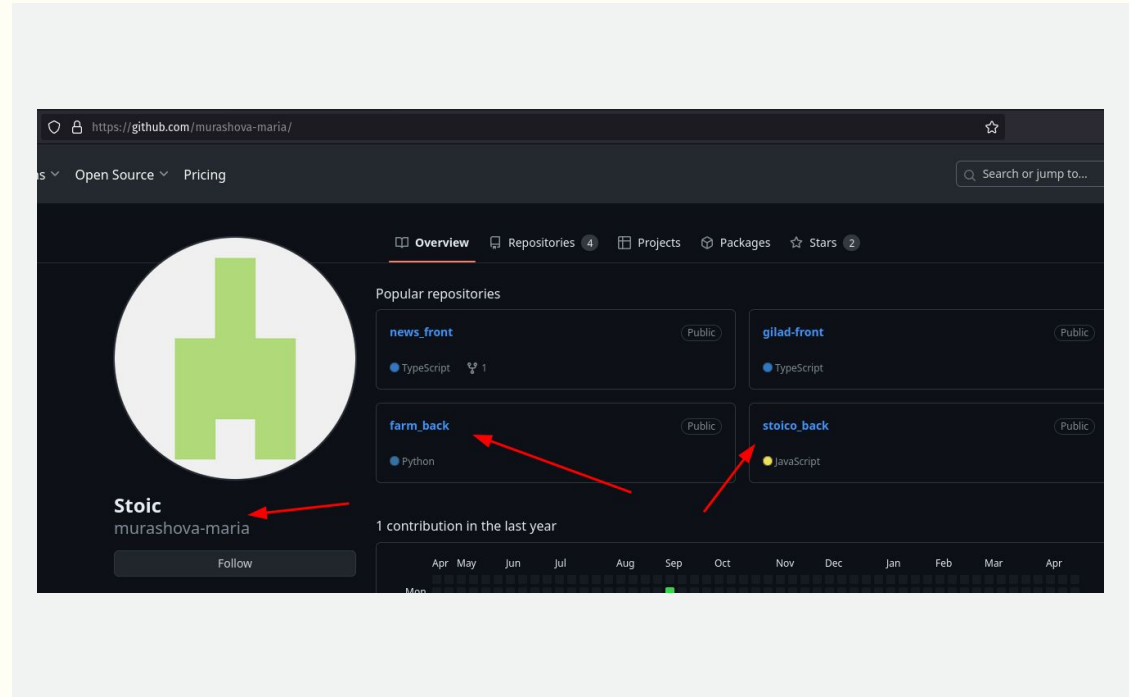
https://github.com/murashova-maria/

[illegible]s Open Source Pricing

Search or jump to...

Overview Repositories 4 Projects Packages Stars 2

Popular repositories

news_front Public
TypeScript 1

gilad-front Public
TypeScript

farm_back Public
Python

stoico_back Public
JavaScript

Stoic
murashova-maria

Follow

1 contribution in the last year

Apr May Jun Jul Aug Sep Oct Nov Dec Jan Feb Mar Apr

Mon